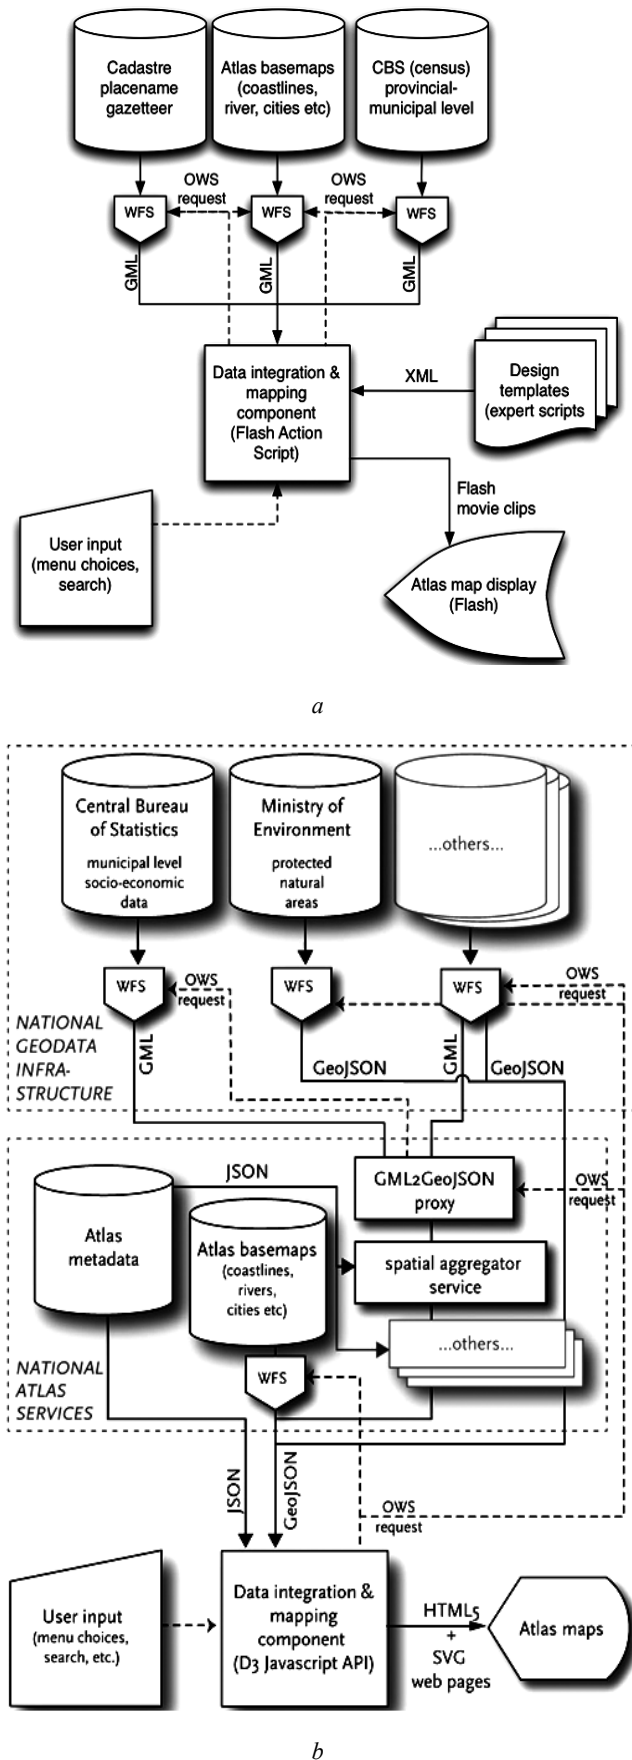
Cadastre placename gazetteer

Atlas basemaps (coastlines, river, cities etc)

CBS (census) provincial-municipal level

OWS request

OWS request

WFS

WFS

WFS

GML

GML

GML

Data integration & mapping component (Flash Action Script)

XML

Design templates (expert scripts)

Flash movie clips

User input (menu choices, search)

Atlas map display (Flash)

*a*

Central Bureau of Statistics
municipal level socio-economic data

Ministry of Environment
protected natural areas

...others...

WFS

OWS request

WFS

WFS

OWS request

NATIONAL GEODATA INFRA-STRUCTURE

GML

GeoJSON

GML

GeoJSON

JSON

GML2GeoJSON proxy

OWS request

Atlas metadata

Atlas basemaps (coastlines, rivers, cities etc)

spatial aggregator service

...others...

NATIONAL ATLAS SERVICES

WFS

JSON

GeoJSON

OWS request

User input (menu choices, search, etc.)

Data integration & mapping component (D3 Javascript API)

HTML5 + SVG web pages

Atlas maps

*b*